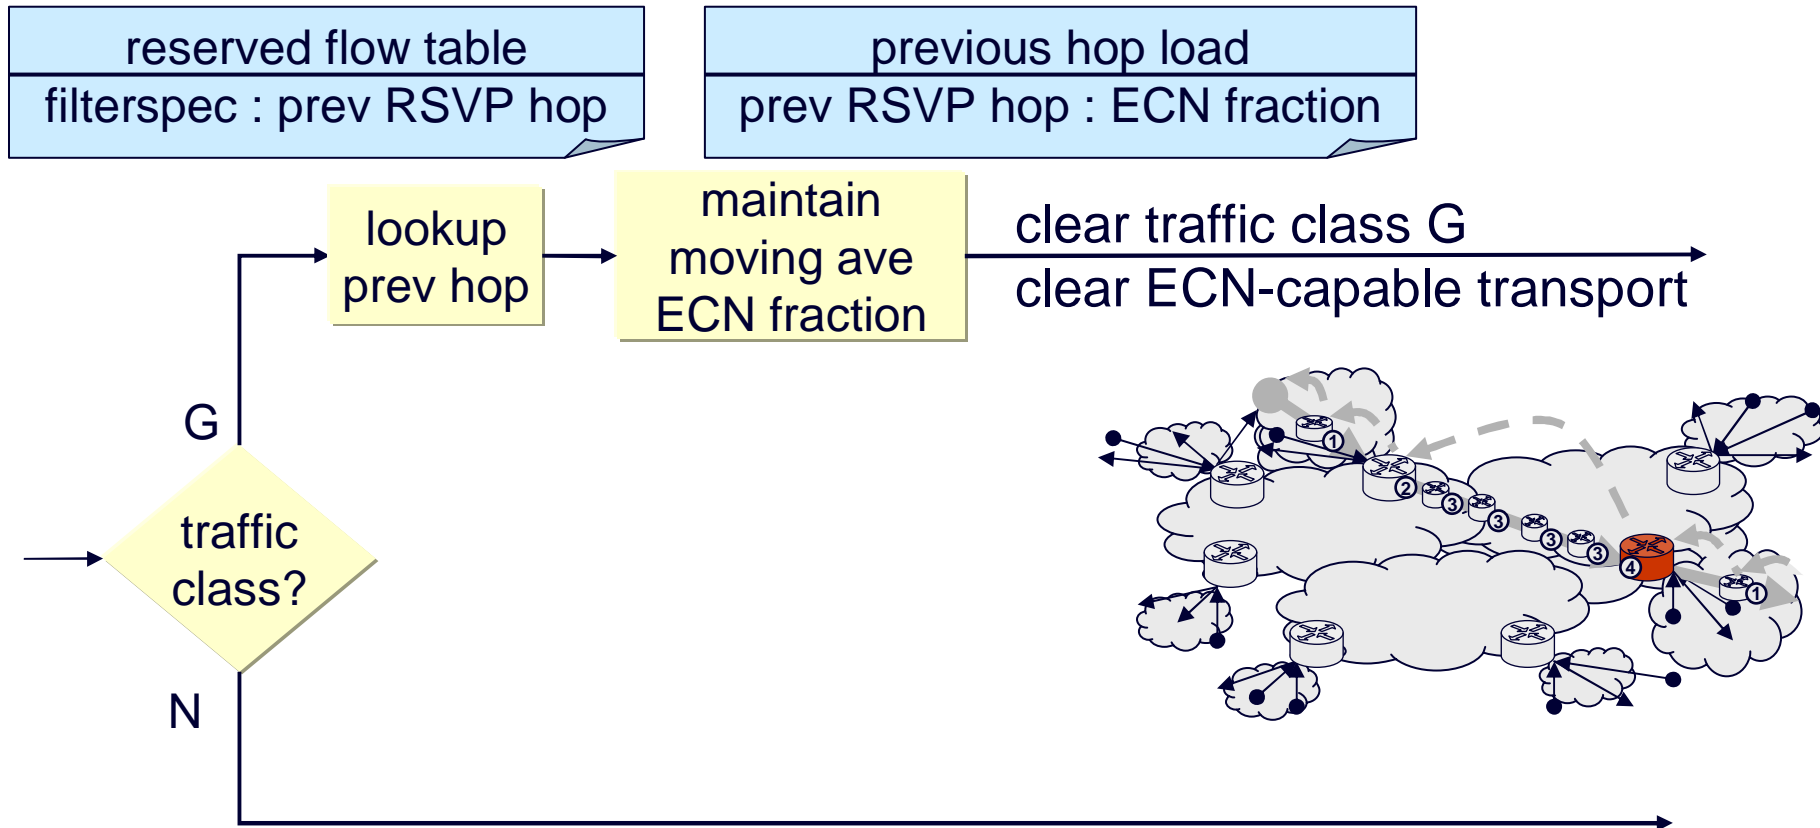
reserved flow table
filterspec : prev RSVP hop

previous hop load
prev RSVP hop : ECN fraction

lookup prev hop

maintain moving ave ECN fraction

clear traffic class G
clear ECN-capable transport

G

traffic class?

N

1
2
3
3
3
3
3
4
1